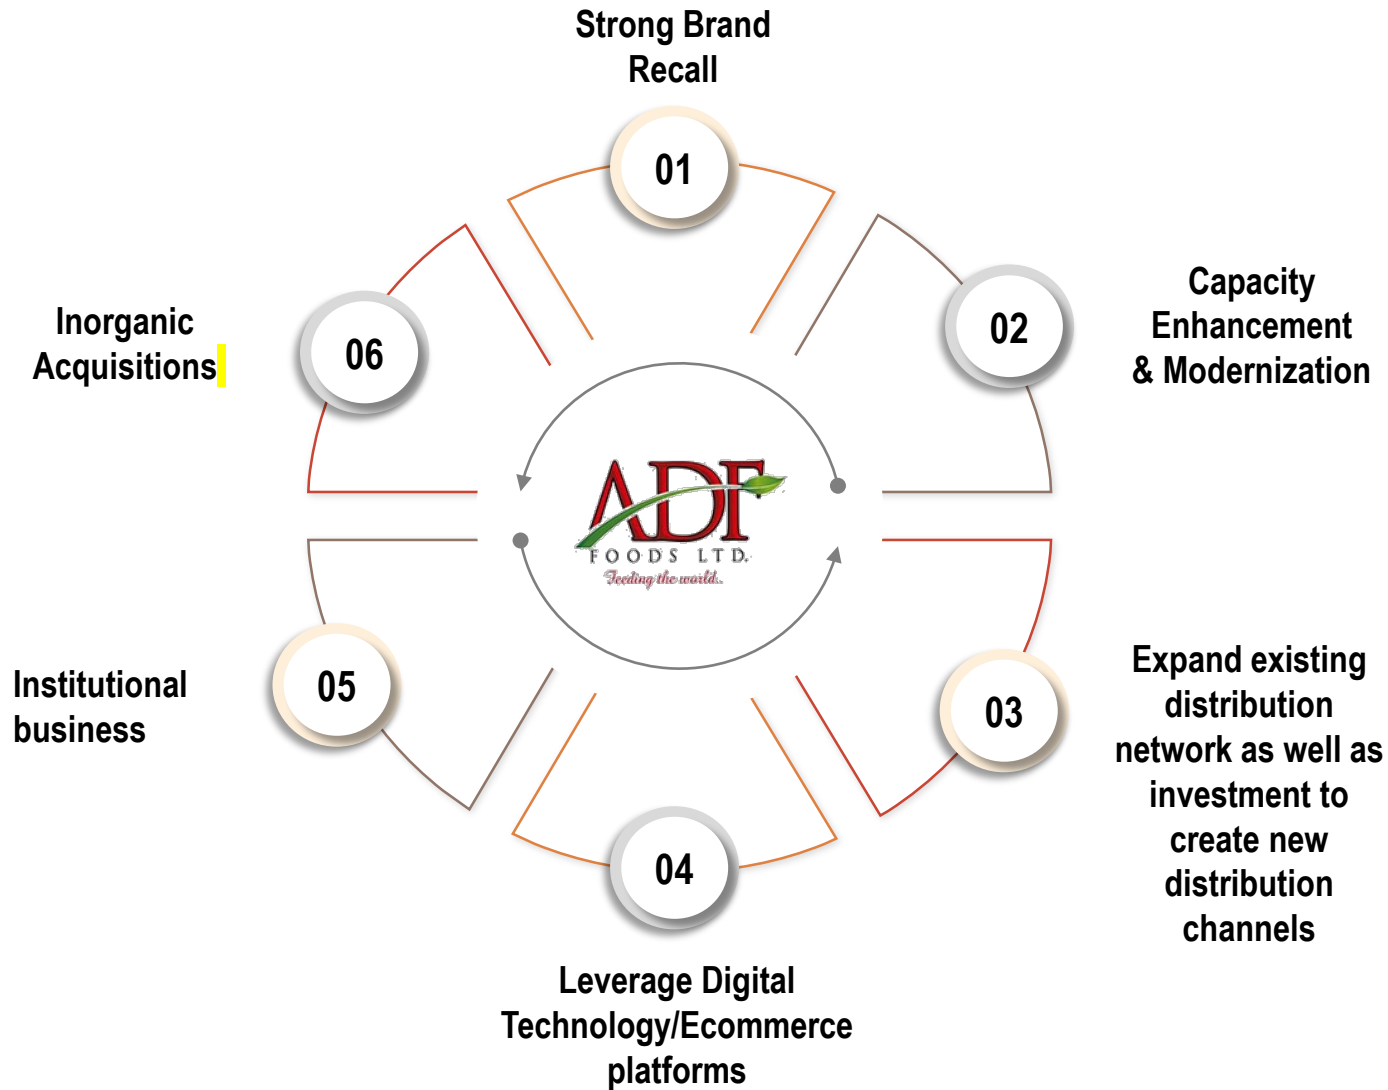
Strong Brand Recall

01

02

Capacity Enhancement & Modernization

ADF
FOODS LTD.
Feeding the world.

03

Expand existing distribution network as well as investment to create new distribution channels

04

Leverage Digital Technology/Ecommerce platforms

05

Institutional business

06

Inorganic Acquisitions